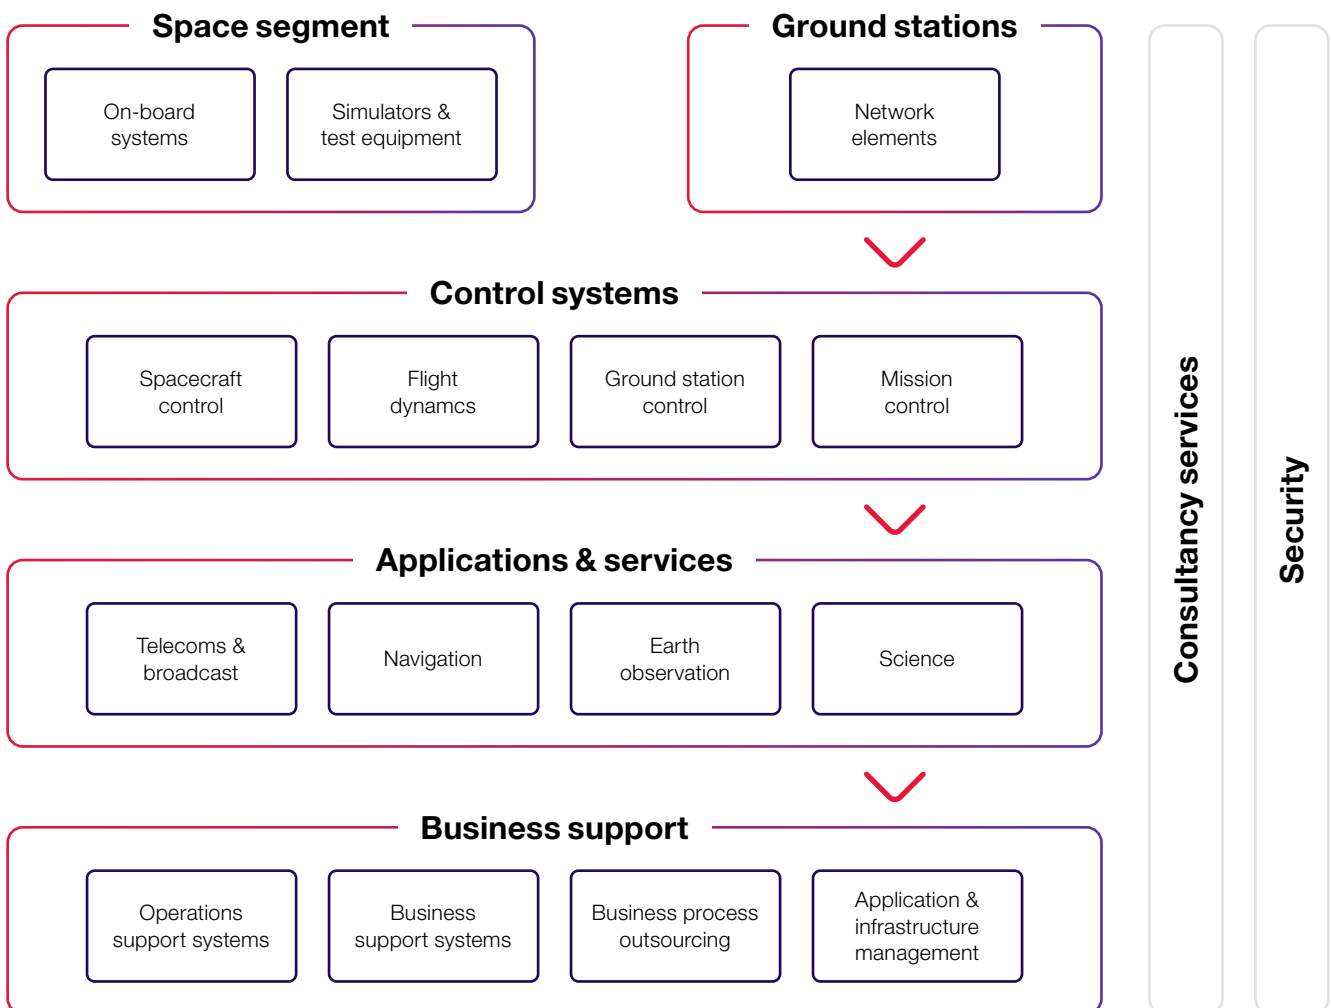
Space segment

On-board systems

Simulators & test equipment

Ground stations

Network elements

Control systems

Spacecraft control

Flight dynamcs

Ground station control

Mission control

Applications & services

Telecoms & broadcast

Navigation

Earth observation

Science

Business support

Operations support systems

Business support systems

Business process outsourcing

Application & infrastructure management

Consultancy services

Security